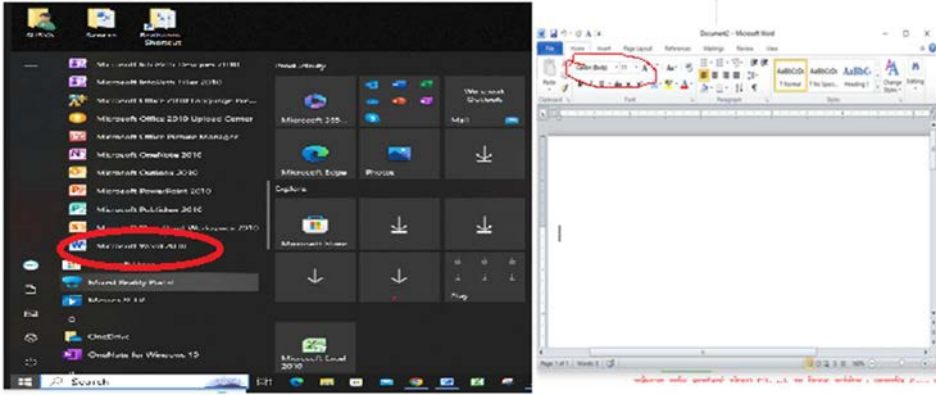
Microsoft InfoPath Designer 2010
Microsoft InfoPath Filler 2010
Microsoft Office 2010 Language Pre...
Microsoft Office 2010 Upload Center
Microsoft Office Picture Manager
Microsoft OneNote 2010
Microsoft Outlook 2010
Microsoft PowerPoint 2010
Microsoft Publisher 2010
Microsoft SharePoint Workspace 2010
Microsoft Word 2010
Mixed Reality Portal
OneDrive
OneNote for Windows 10
Search

Productivity
Microsoft 365
Mail
Microsoft Edge
Photos
Explore
Microsoft Store
Play
Microsoft Excel 2010

Document2 - Microsoft Word
File Home Insert Page Layout References Mailings Review View
Calibri (Body) 11
Paste
Clipboard Font Paragraph Styles
AaBbCcDc AaBbCcDc AaBbC
¶ Normal ¶ No Spaci... Heading 1
Change Styles Editing
Page: 1 of 1 Words: 0
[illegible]